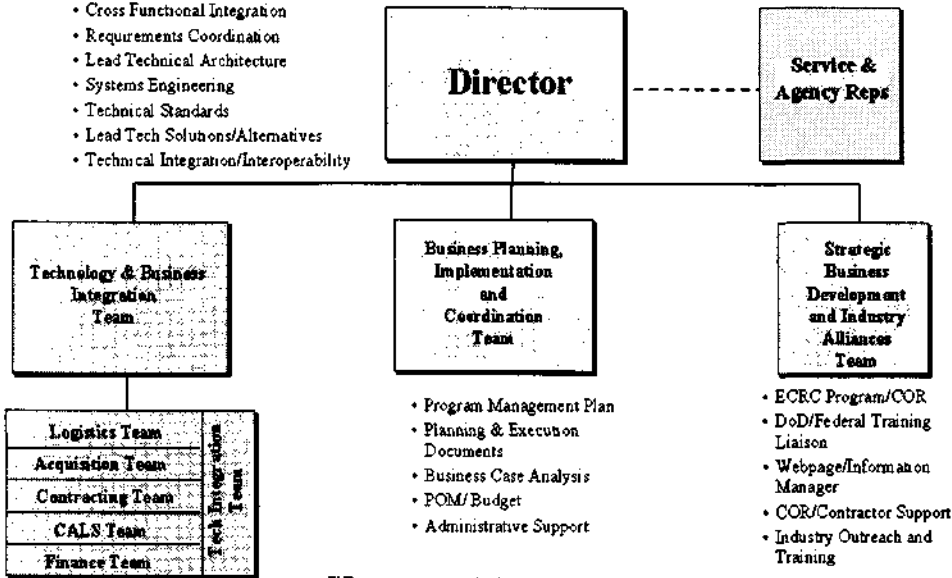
• Cross Functional Integration
• Requirements Coordination
• Lead Technical Architecture
• Systems Engineering
• Technical Standards
• Lead Tech Solutions/Alternatives
• Technical Integration/Interoperability

Director

Service & Agency Reps

Technology & Business Integration Team

Business Planning, Implementation and Coordination Team

Strategic Business Development and Industry Alliances Team

| Logistics Team | Tech Integration Team |
|---|---|
| Acquisition Team | |
| Contracting Team | |
| CALS Team | |
| Finance Team | |

• Program Management Plan
• Planning & Execution Documents
• Business Case Analysis
• POM/Budget
• Administrative Support

• ECRC Program/COR
• DoD/Federal Training Liaison
• Webpage/Information Manager
• COR/Contractor Support
• Industry Outreach and Training